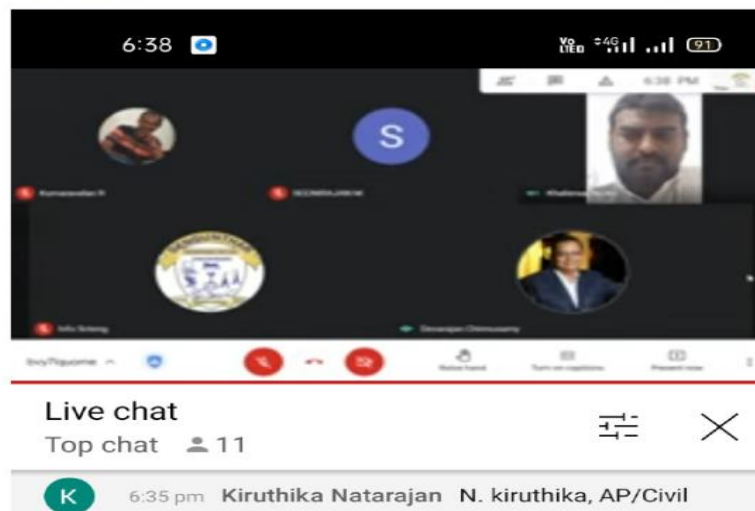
6:38

Vo LTE 4G 91

6:38 PM

S

Kumaravelan R

SOUNDARAM

Khaleel

Info Srieng

Devarajan Chinnusamy

bvy-ftgu-ome

Raise hand

Turn on captions

Present now

Live chat

Top chat 11

K 6:35 pm Kiruthika Natarajan N. kiruthika, AP/Civil